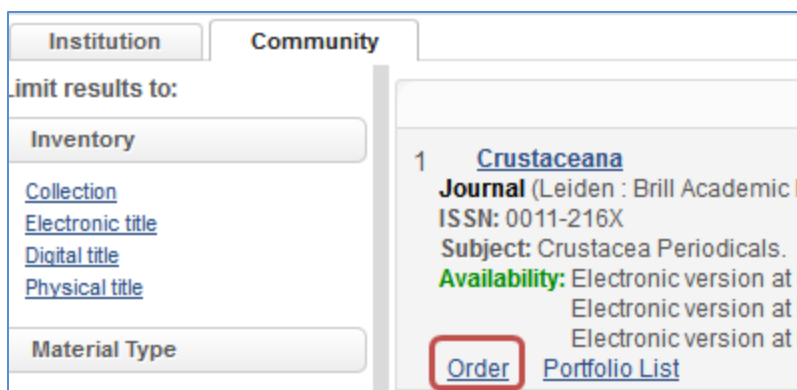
Institution

Community

Limit results to:

Inventory

Collection

Electronic title

Digital title

Physical title

Material Type

1 Crustaceana

Journal (Leiden : Brill Academic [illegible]

ISSN: 0011-216X

Subject: Crustacea Periodicals.

Availability: Electronic version at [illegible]

Electronic version at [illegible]

Electronic version at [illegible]

Order Portfolio List